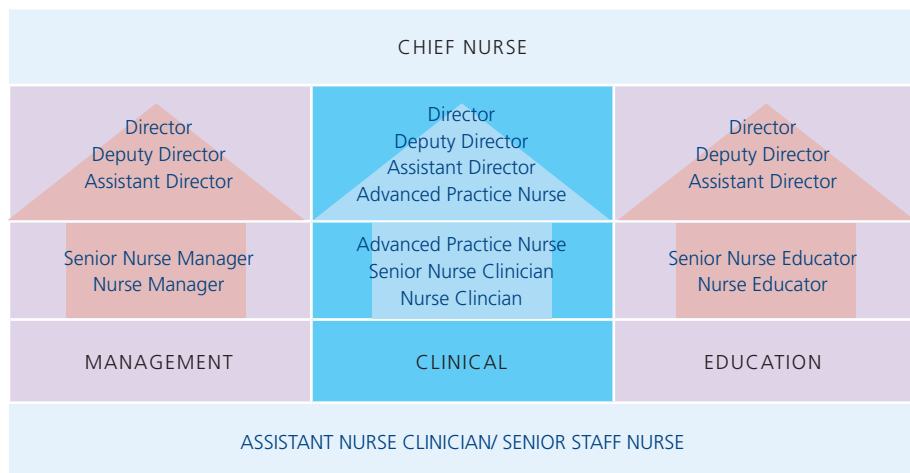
CHIEF NURSE

Director
Deputy Director
Assistant Director

Senior Nurse Manager
Nurse Manager

MANAGEMENT

Director
Deputy Director
Assistant Director
Advanced Practice Nurse

Advanced Practice Nurse
Senior Nurse Clinician
Nurse Clincian

CLINICAL

Director
Deputy Director
Assistant Director

Senior Nurse Educator
Nurse Educator

EDUCATION

ASSISTANT NURSE CLINICIAN/ SENIOR STAFF NURSE